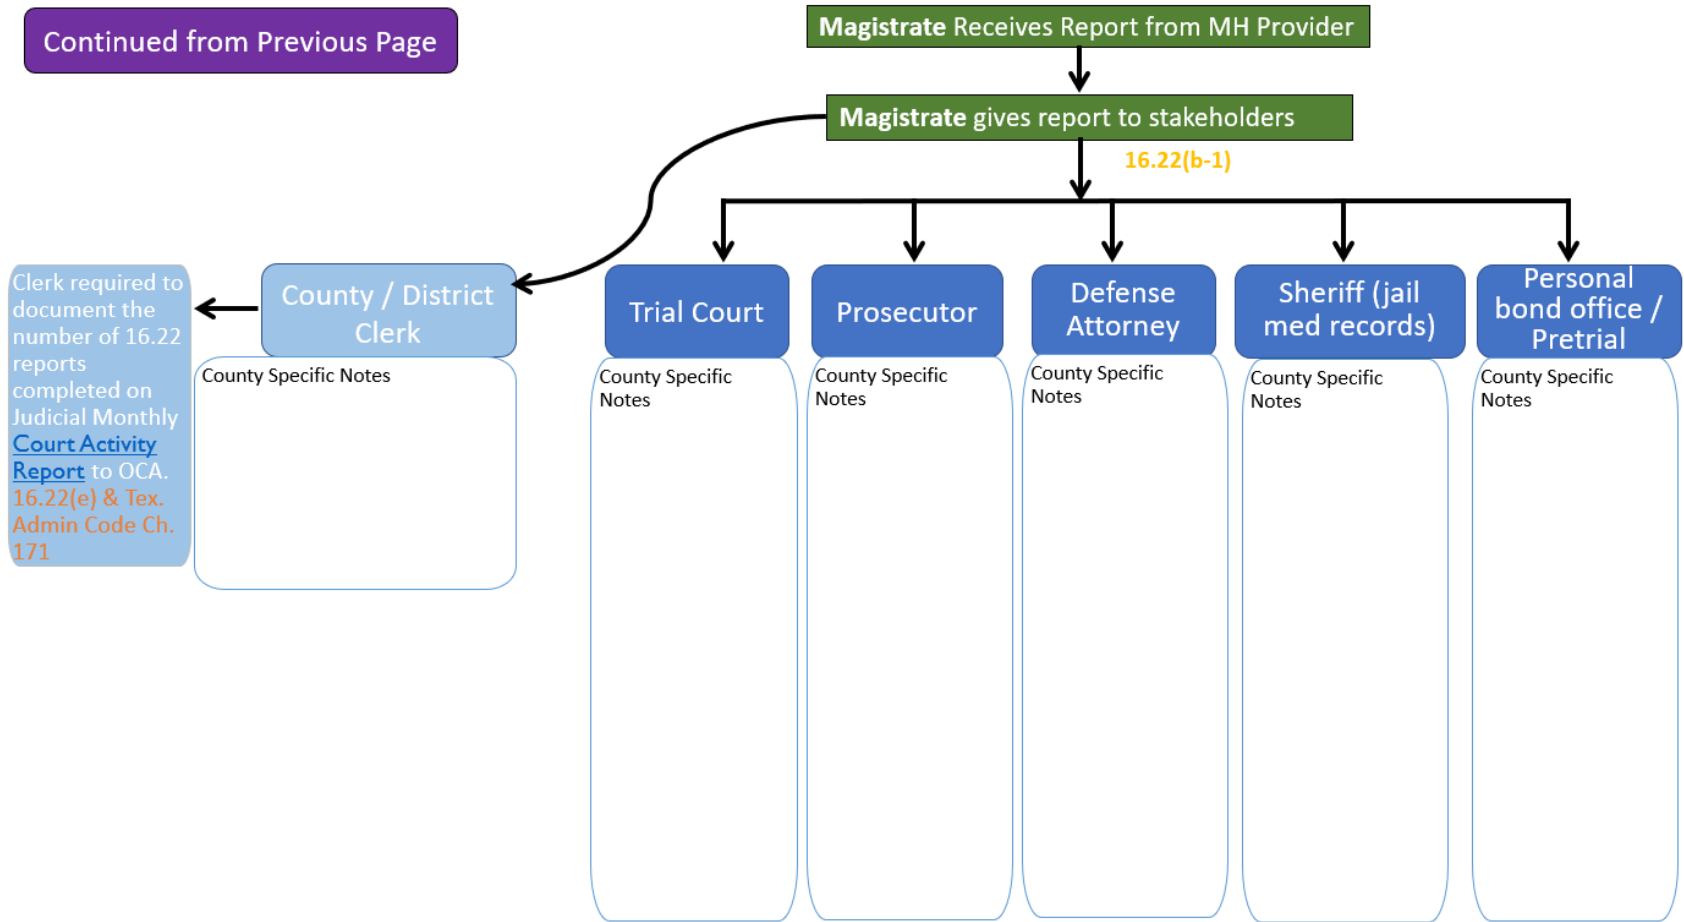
Continued from Previous Page

Magistrate Receives Report from MH Provider

Magistrate gives report to stakeholders

16.22(b-1)

Clerk required to document the number of 16.22 reports completed on Judicial Monthly Court Activity Report to OCA. 16.22(e) & Tex. Admin Code Ch. 171

County / District Clerk

County Specific Notes

Trial Court

County Specific Notes

Prosecutor

County Specific Notes

Defense Attorney

County Specific Notes

Sheriff (jail med records)

County Specific Notes

Personal bond office / Pretrial

County Specific Notes